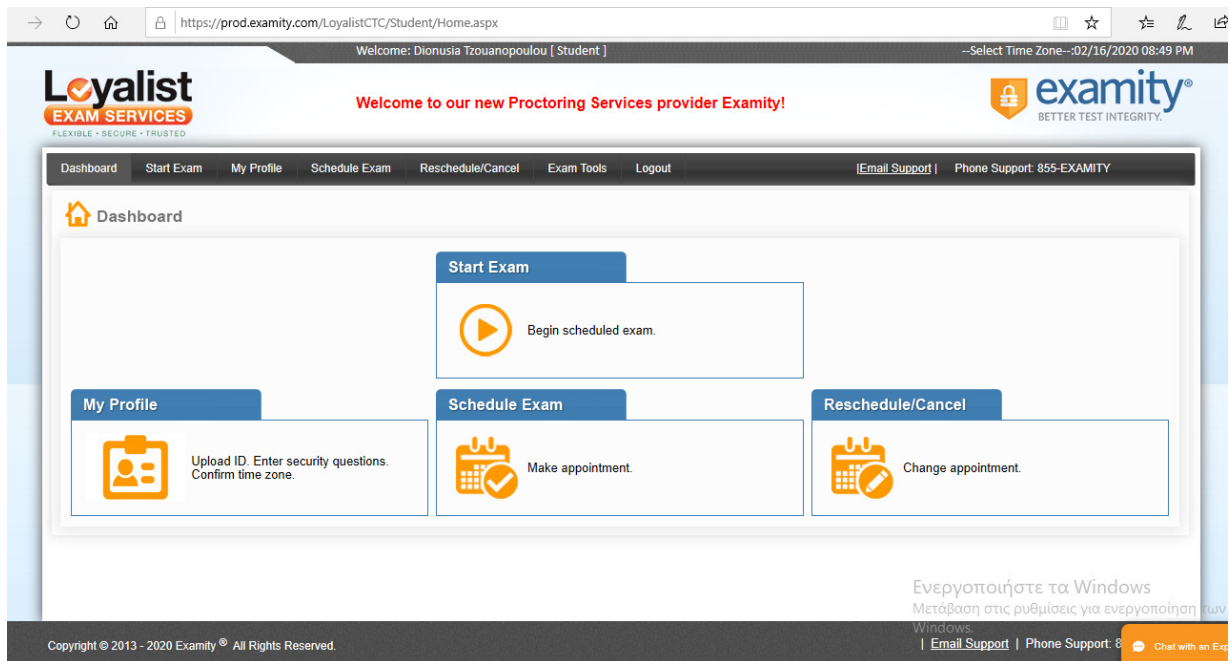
https://prod.examity.com/LoyalistCTC/Student/Home.aspx

Welcome: Dionusia Tzouanopoulou [ Student ]

--Select Time Zone--:02/16/2020 08:49 PM

Loyalist EXAM SERVICES
FLEXIBLE · SECURE · TRUSTED

Welcome to our new Proctoring Services provider Examity!

examity®
BETTER TEST INTEGRITY.

Dashboard | Start Exam | My Profile | Schedule Exam | Reschedule/Cancel | Exam Tools | Logout

|Email Support | Phone Support: 855-EXAMITY

Dashboard

Start Exam
Begin scheduled exam.

My Profile
Upload ID. Enter security questions. Confirm time zone.

Schedule Exam
Make appointment.

Reschedule/Cancel
Change appointment.

Ενεργοποιήστε τα Windows
Μετάβαση στις ρυθμίσεις για ενεργοποίηση των Windows.

Copyright © 2013 - 2020 Examity ® All Rights Reserved.

| Email Support | Phone Support: 8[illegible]

Chat with an Exp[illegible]